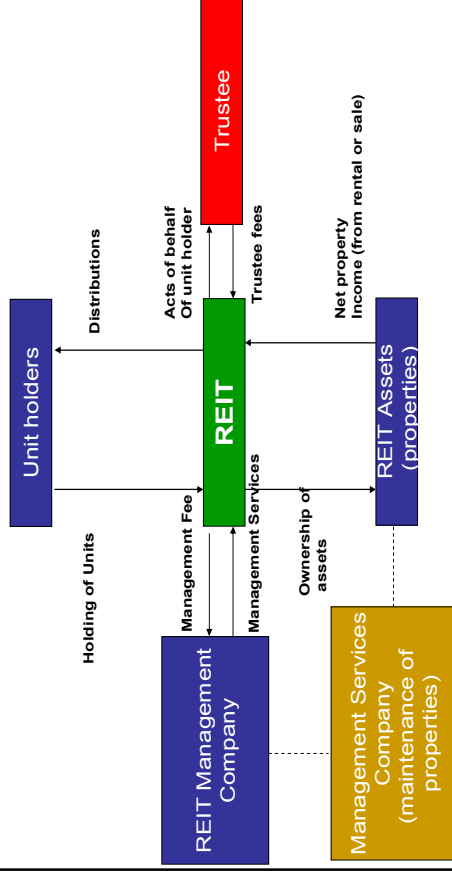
Trustee

Acts of behalf Of unit holder

Trustee fees

Net property Income (from rental or sale)

Unit holders

Distributions

REIT

Holding of Units

REIT Assets (properties)

Ownership of assets

Management Fee

Management Services

REIT Management Company

Management Services Company (maintenance of properties)